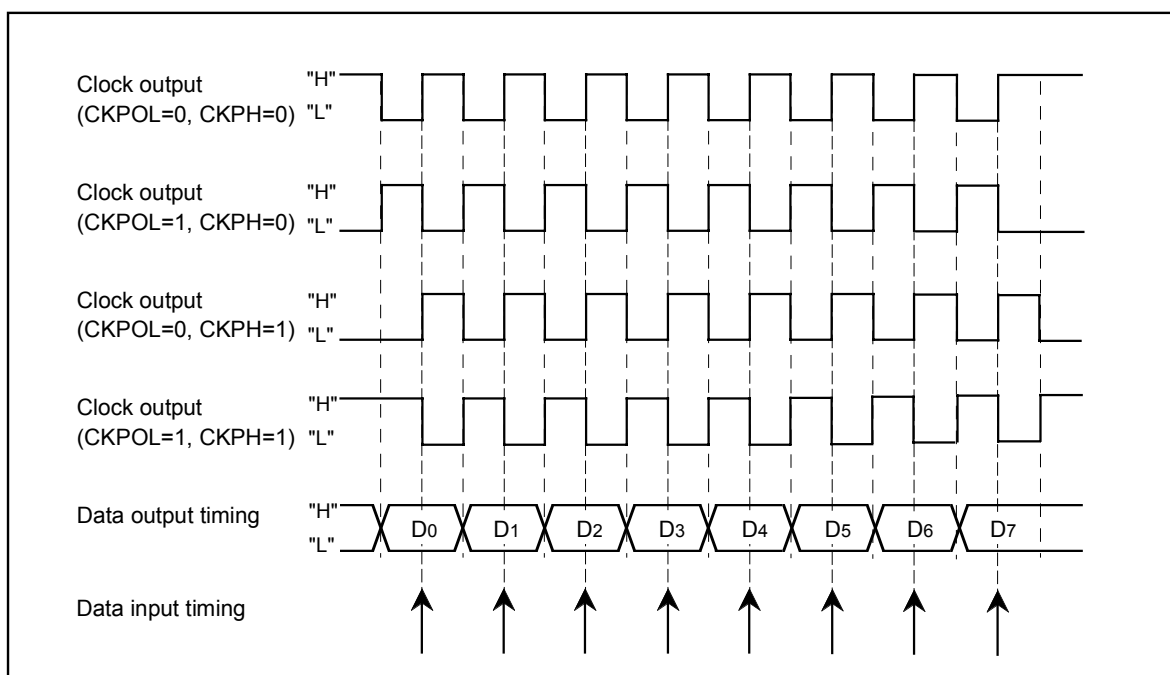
Clock output (CKPOL=0, CKPH=0) "H" "L"

Clock output (CKPOL=1, CKPH=0) "H" "L"

Clock output (CKPOL=0, CKPH=1) "H" "L"

Clock output (CKPOL=1, CKPH=1) "H" "L"

Data output timing "H" "L" $D_0$ $D_1$ $D_2$ $D_3$ $D_4$ $D_5$ $D_6$ $D_7$

Data input timing